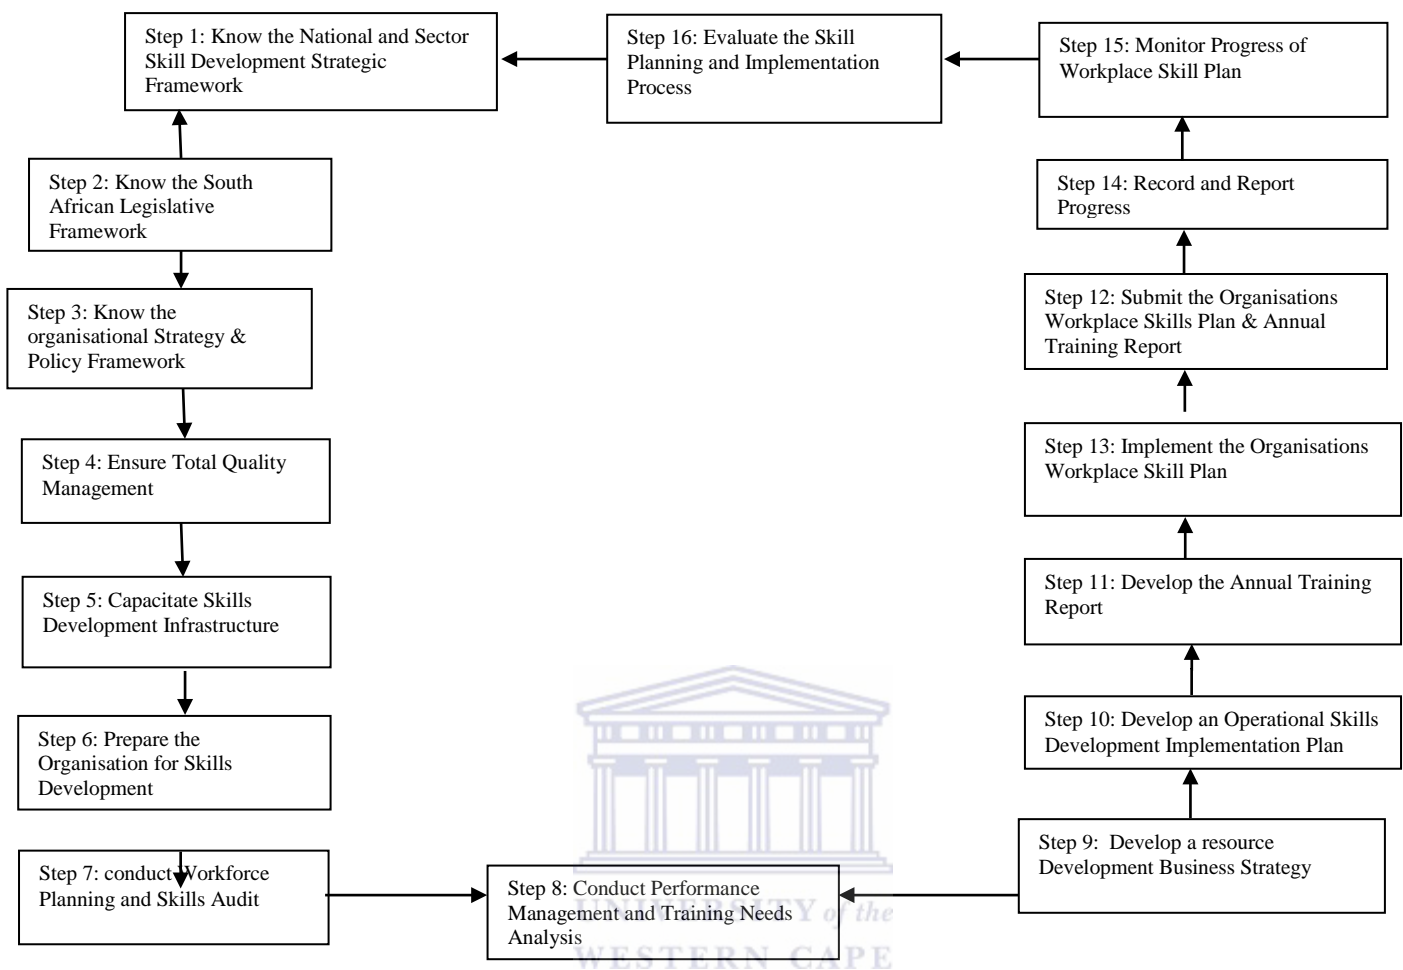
Step 1: Know the National and Sector Skill Development Strategic Framework

Step 16: Evaluate the Skill Planning and Implementation Process

Step 15: Monitor Progress of Workplace Skill Plan

Step 2: Know the South African Legislative Framework

Step 14: Record and Report Progress

Step 3: Know the organisational Strategy & Policy Framework

Step 12: Submit the Organisations Workplace Skills Plan & Annual Training Report

Step 4: Ensure Total Quality Management

Step 13: Implement the Organisations Workplace Skill Plan

Step 5: Capacitate Skills Development Infrastructure

Step 11: Develop the Annual Training Report

Step 6: Prepare the Organisation for Skills Development

Step 10: Develop an Operational Skills Development Implementation Plan

Step 9: Develop a resource Development Business Strategy

Step 7: conduct Workforce Planning and Skills Audit

Step 8: Conduct Performance Management and Training Needs Analysis

UNIVERSITY of the
WESTERN CAPE